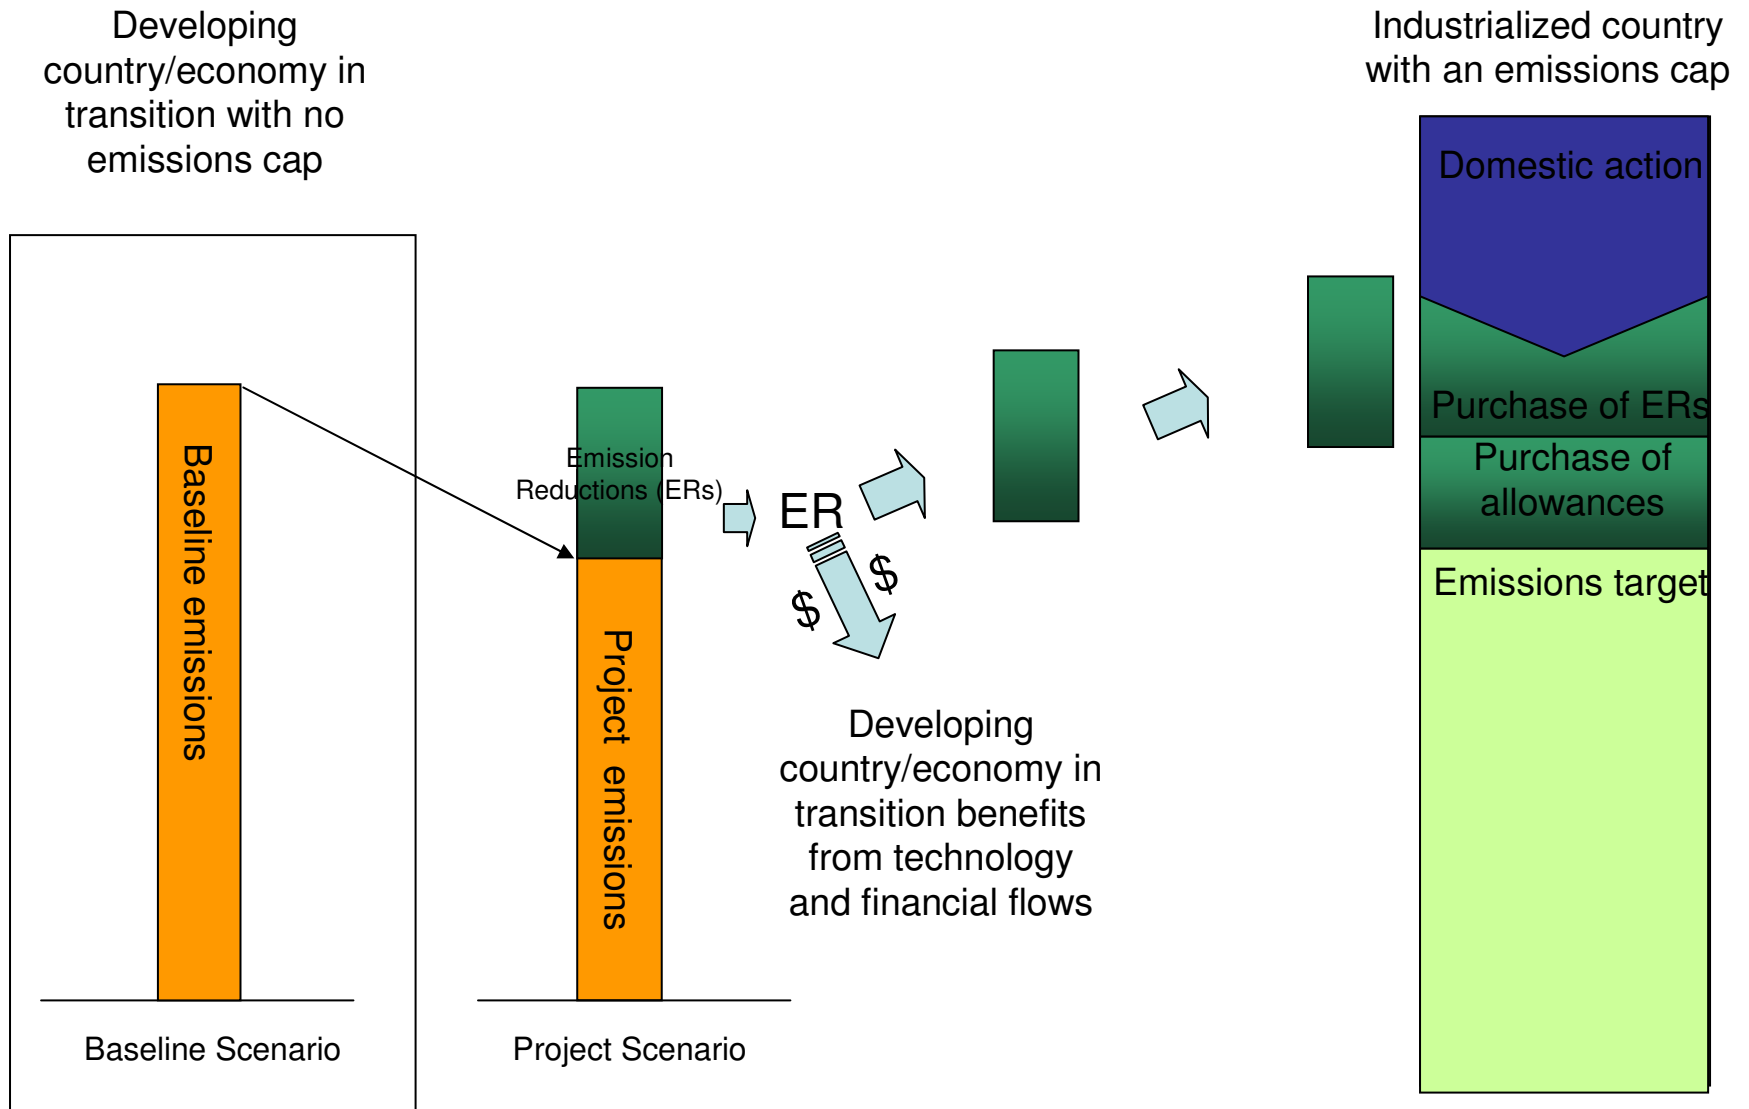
Developing country/economy in transition with no emissions cap

Industrialized country with an emissions cap

Domestic action

Purchase of ERs

Purchase of allowances

Emissions target

Baseline emissions

Emission Reductions (ERs)

ER

$

$

Project emissions

Developing country/economy in transition benefits from technology and financial flows

Baseline Scenario

Project Scenario